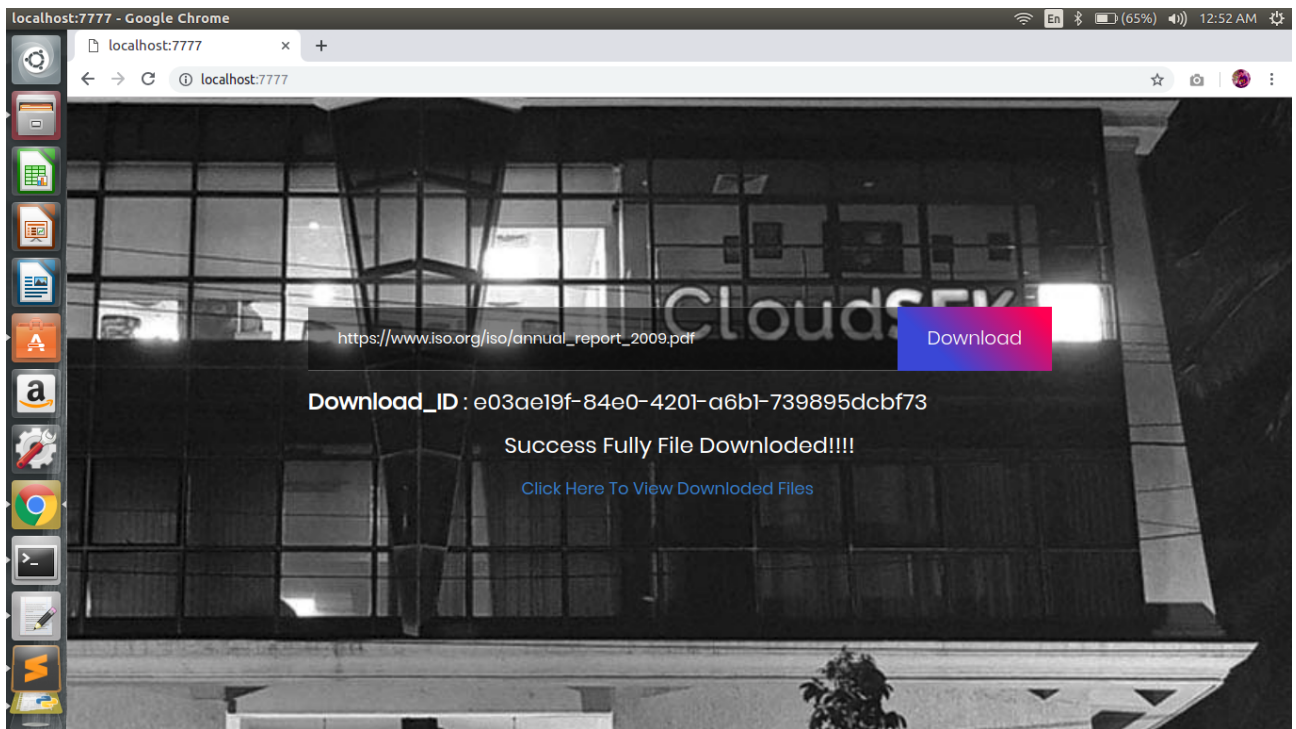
localhost:7777 - Google Chrome
En (65%) 12:52 AM
localhost:7777
localhost:7777
CloudSEK
https://www.iso.org/iso/annual_report_2009.pdf
Download
Download_ID : e03ae19f-84e0-4201-a6b1-739895dcbf73
Success Fully File Downloded!!!!
Click Here To View Downloded Files